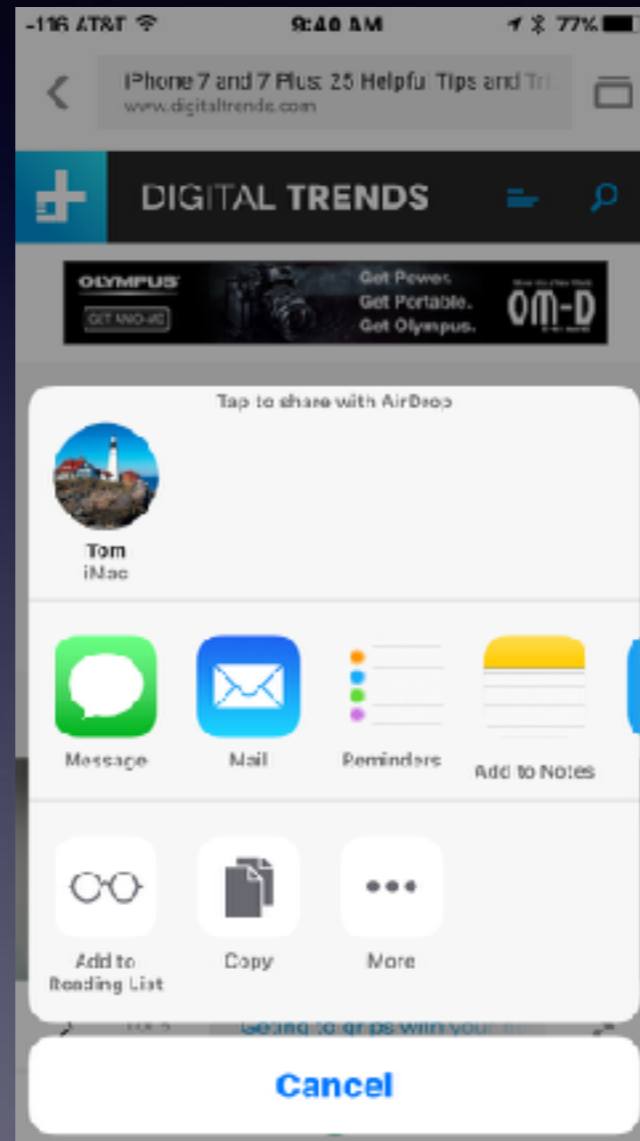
-116 AT&T 9:40 AM 77%

iPhone 7 and 7 Plus: 25 Helpful Tips and Tr
www.digitaltrends.com

DIGITAL TRENDS

OLYMPUS
GET INVOLVED
Get Power.
Get Portable.
Get Olympus.
OM-D

Tap to share with AirDrop

Tom
iMac

Message
Mail
Reminders
Add to Notes

Add to Reading List
Copy
More

Getting to grips with your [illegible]

Cancel